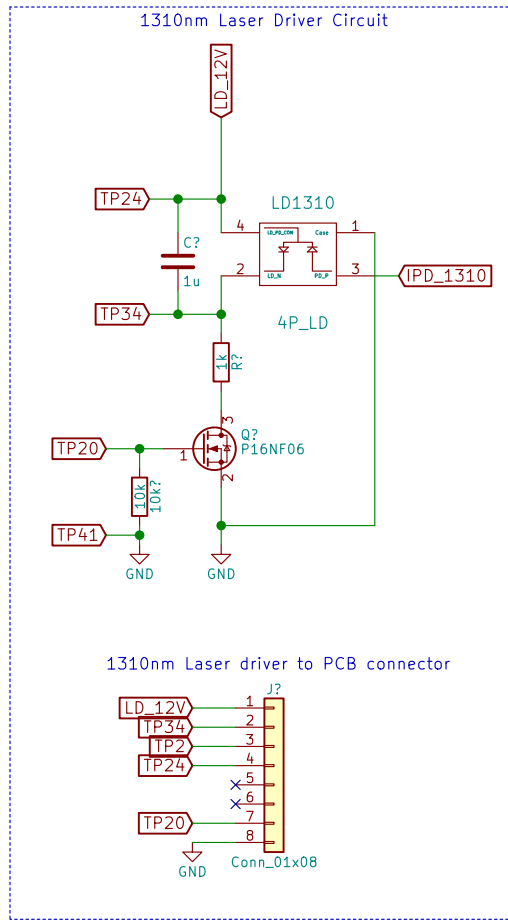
1310nm Laser Driver Circuit

LD_12V

TP24

LD1310

4

1

LD_PD_COM

Case

C?

1u

2

3

LD_N

PD_P

IPD_1310

TP34

4P_LD

1k

R?

3

Q?

P16NF06

TP20

1

2

10k

10k?

TP41

GND

GND

1310nm Laser driver to PCB connector

J?

LD_12V

1

TP34

2

TP2

3

TP24

4

5

6

TP20

7

8

GND

Conn_01x08